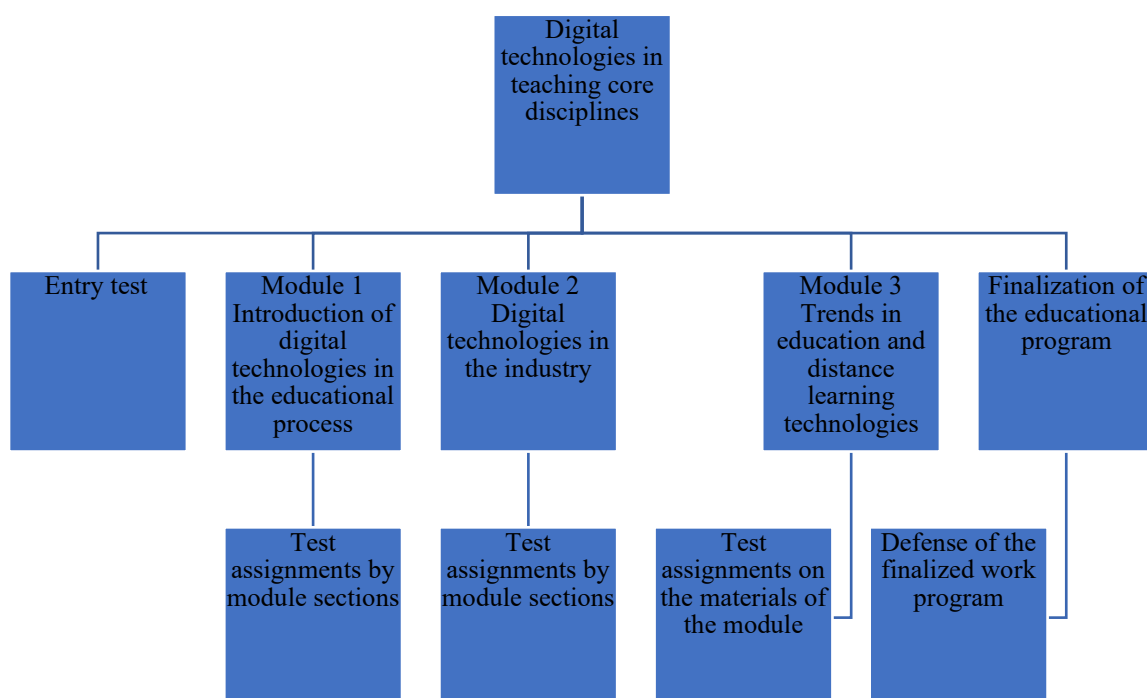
Digital technologies in teaching core disciplines

Entry test

Module 1 Introduction of digital technologies in the educational process

Module 2 Digital technologies in the industry

Module 3 Trends in education and distance learning technologies

Finalization of the educational program

Test assignments by module sections

Test assignments by module sections

Test assignments on the materials of the module

Defense of the finalized work program